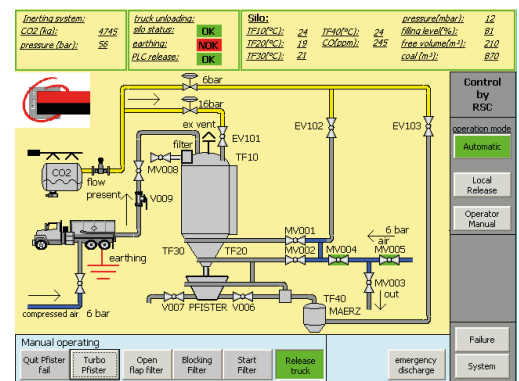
Inerting system:
CO2 (kg): 4745
pressure (bar): 56

truck unloading:
silo status: OK
earthing: NOK
PLC release: OK

Silo:
TF10(°C): 24
TF20(°C): 19
TF30(°C): 21
TF40(°C): 24
CO(ppm): 245
pressure(mbar): 12
filling level(%): 81
free volume(m³): 210
coal (m³): 870

Control by RSC

operation mode

Automatic

Local Release

Operator Manual

6bar
16bar
ex vent
EV101
EV102
EV103
filter
TF10
MV008
CO2
flow present
V009
earthing
compressed air 6 bar
TF30
TF20
MV001
MV002
MV004
MV005
air
6 bar
MV003
out
TF40
MAERZ
V007
PFISTER
V006

Failure

System

Manual operating

Quit Pfister fail
Turbo Pfister
Open flap filter
Blocking Filter
Start Filter
Release truck
emergency discharge